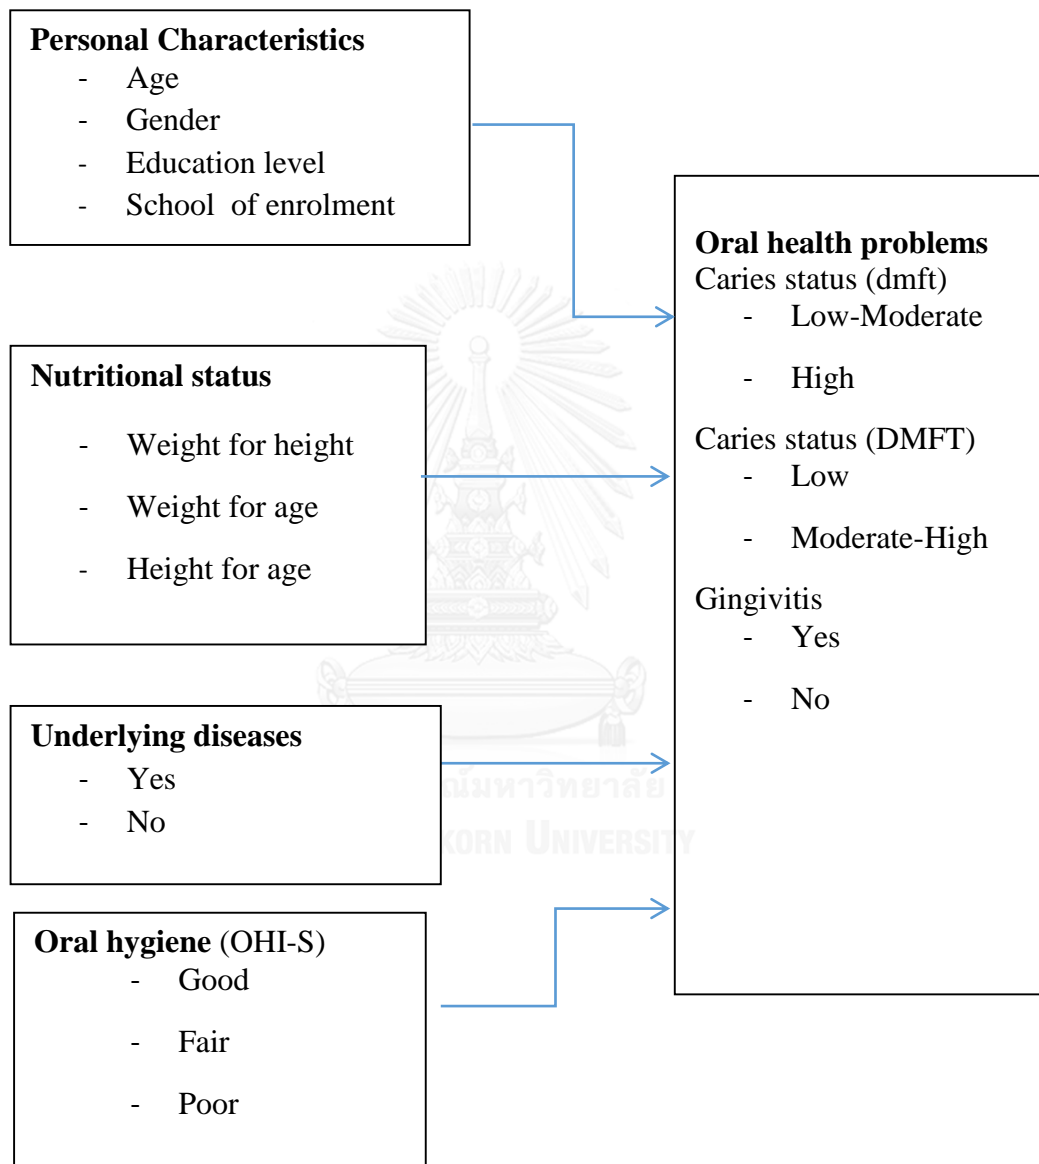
**Personal Characteristics**
- Age
- Gender
- Education level
- School of enrolment

**Nutritional status**
- Weight for height
- Weight for age
- Height for age

**Underlying diseases**
- Yes
- No

**Oral hygiene** (OHI-S)
- Good
- Fair
- Poor

**Oral health problems**
Caries status (dmft)
- Low-Moderate
- High

Caries status (DMFT)
- Low
- Moderate-High

Gingivitis
- Yes
- No

ณ์มหาวิทยาลัย
KORN UNIVERSITY